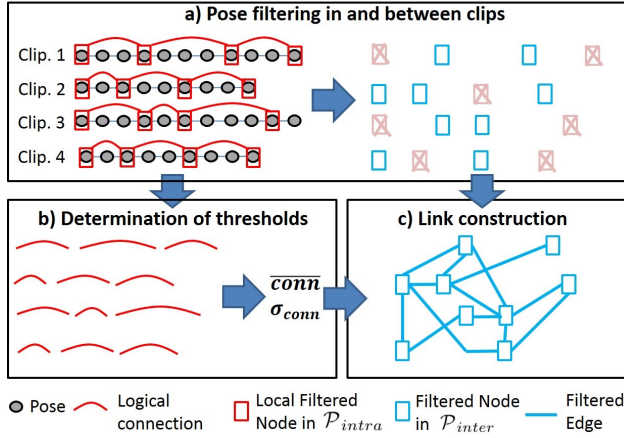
a) Pose filtering in and between clips

Clip. 1

Clip. 2

Clip. 3

Clip. 4

b) Determination of thresholds

$\overline{conn}$
$\sigma_{conn}$

c) Link construction

Pose

Logical connection

Local Filtered Node in $\mathcal{P}_{intra}$

Filtered Node in $\mathcal{P}_{inter}$

Filtered Edge